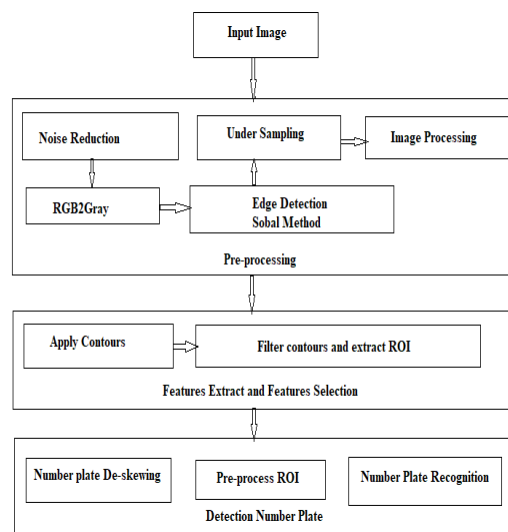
Input Image

Noise Reduction

Under Sampling

Image Processing

RGB2Gray

Edge Detection
Sobal Method

Pre-processing

Apply Contours

Filter contours and extract ROI

Features Extract and Features Selection

Number plate De-skewing

Pre-process ROI

Number Plate Recognition

Detection Number Plate